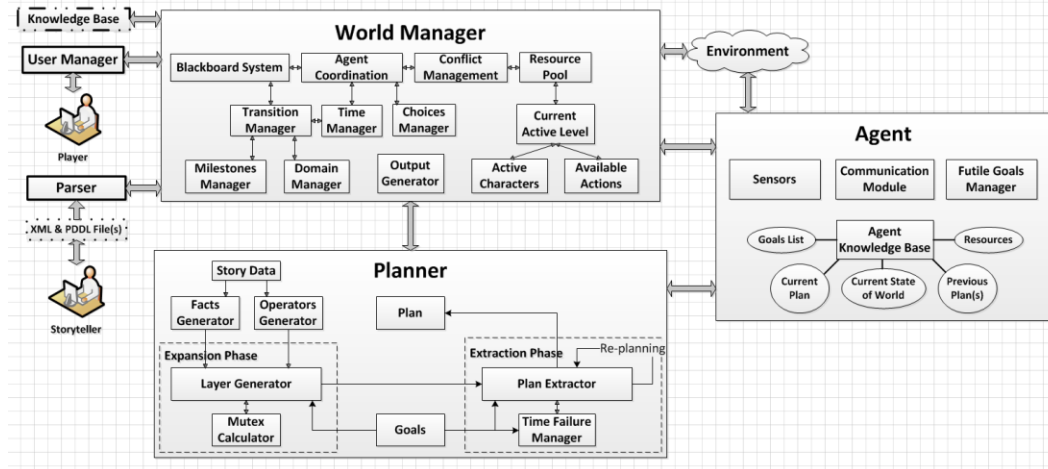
Knowledge Base

User Manager

Player

Parser

XML & PDDL File(s)

Storyteller

World Manager

Blackboard System

Agent Coordination

Conflict Management

Resource Pool

Transition Manager

Time Manager

Choices Manager

Current Active Level

Milestones Manager

Domain Manager

Output Generator

Active Characters

Available Actions

Environment

Agent

Sensors

Communication Module

Futile Goals Manager

Goals List

Agent Knowledge Base

Resources

Current Plan

Current State of World

Previous Plan(s)

Planner

Story Data

Facts Generator

Operators Generator

Plan

Expansion Phase

Layer Generator

Mutex Calculator

Goals

Extraction Phase

Re-planning

Plan Extractor

Time Failure Manager